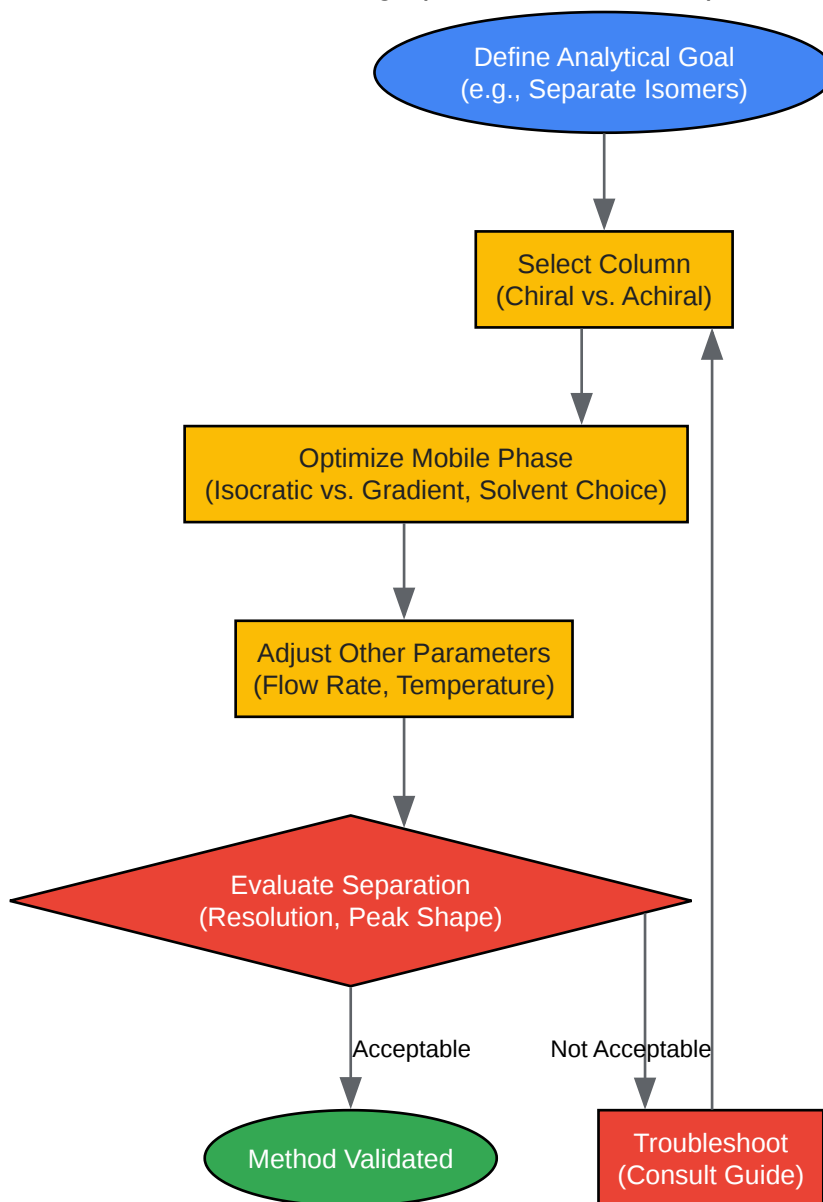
Define Analytical Goal
(e.g., Separate Isomers)

Select Column
(Chiral vs. Achiral)

Optimize Mobile Phase
(Isocratic vs. Gradient, Solvent Choice)

Adjust Other Parameters
(Flow Rate, Temperature)

Evaluate Separation
(Resolution, Peak Shape)

Acceptable

Not Acceptable

Method Validated

Troubleshoot
(Consult Guide)